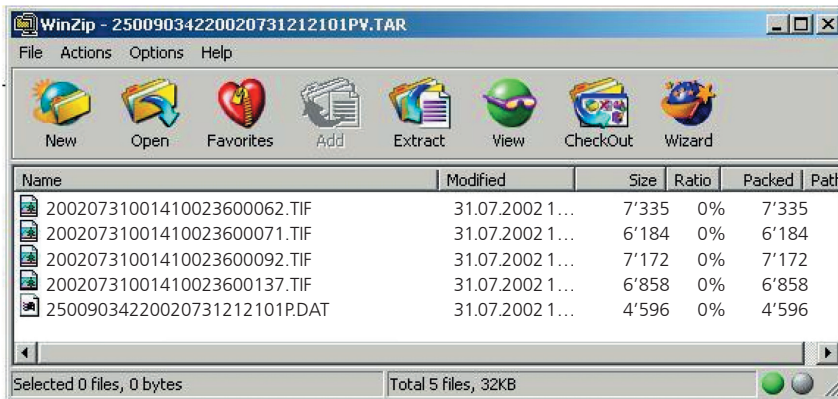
WinZip - 25009034220020731212101PV.TAR

File Actions Options Help

New Open Favorites Add Extract View CheckOut Wizard

| Name | Modified | Size | Ratio | Packed | Path |
|---|---|---|---|---|---|
| 20020731001410023600062.TIF | 31.07.2002 1… | 7'335 | 0% | 7'335 | |
| 20020731001410023600071.TIF | 31.07.2002 1… | 6'184 | 0% | 6'184 | |
| 20020731001410023600092.TIF | 31.07.2002 1… | 7'172 | 0% | 7'172 | |
| 20020731001410023600137.TIF | 31.07.2002 1… | 6'858 | 0% | 6'858 | |
| 25009034220020731212101P.DAT | 31.07.2002 1… | 4'596 | 0% | 4'596 | |

Selected 0 files, 0 bytes

Total 5 files, 32KB